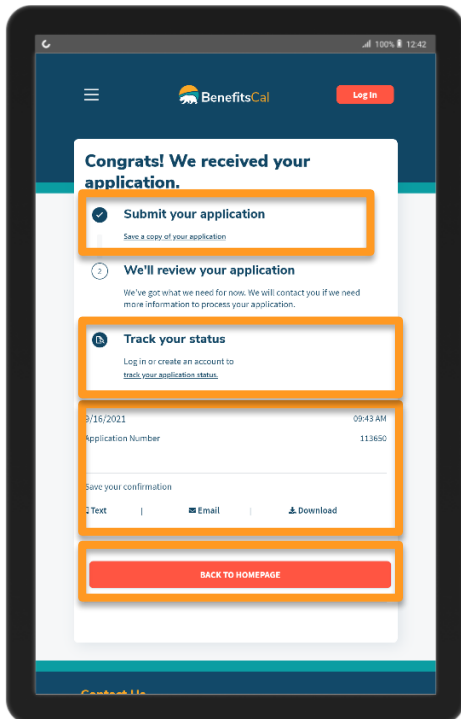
100% 12:42

BenefitsCal

Log In

Congrats! We received your application.

Submit your application

Save a copy of your application

2 We'll review your application

We've got what we need for now. We will contact you if we need more information to process your application.

Track your status

Log in or create an account to track your application status.

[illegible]/16/2021 09:43 AM

Application Number 113650

Save your confirmation

Text | Email | Download

BACK TO HOMEPAGE

Contact Us